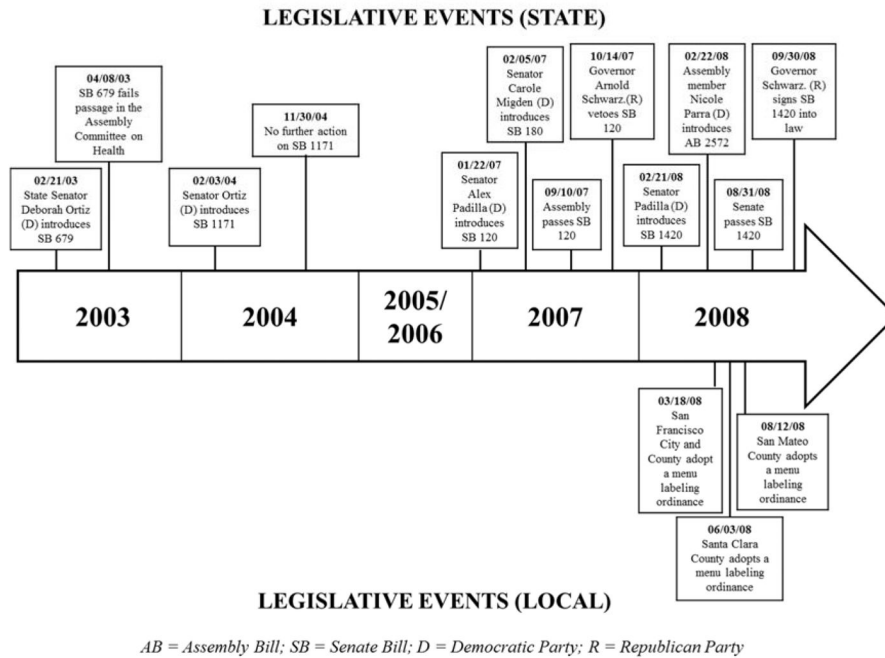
LEGISLATIVE EVENTS (STATE)

02/21/03
State Senator Deborah Ortiz (D) introduces SB 679

04/08/03
SB 679 fails passage in the Assembly Committee on Health

02/03/04
Senator Ortiz (D) introduces SB 1171

11/30/04
No further action on SB 1171

01/22/07
Senator Alex Padilla (D) introduces SB 120

02/05/07
Senator Carole Migden (D) introduces SB 180

09/10/07
Assembly passes SB 120

10/14/07
Governor Arnold Schwarz.(R) vetoes SB 120

02/21/08
Senator Padilla (D) introduces SB 1420

02/22/08
Assembly member Nicole Parra (D) introduces AB 2572

08/31/08
Senate passes SB 1420

09/30/08
Governor Schwarz. (R) signs SB 1420 into law

2003

2004

2005/ 2006

2007

2008

03/18/08
San Francisco City and County adopt a menu labeling ordinance

06/03/08
Santa Clara County adopts a menu labeling ordinance

08/12/08
San Mateo County adopts a menu labeling ordinance

LEGISLATIVE EVENTS (LOCAL)

AB = Assembly Bill; SB = Senate Bill; D = Democratic Party; R = Republican Party